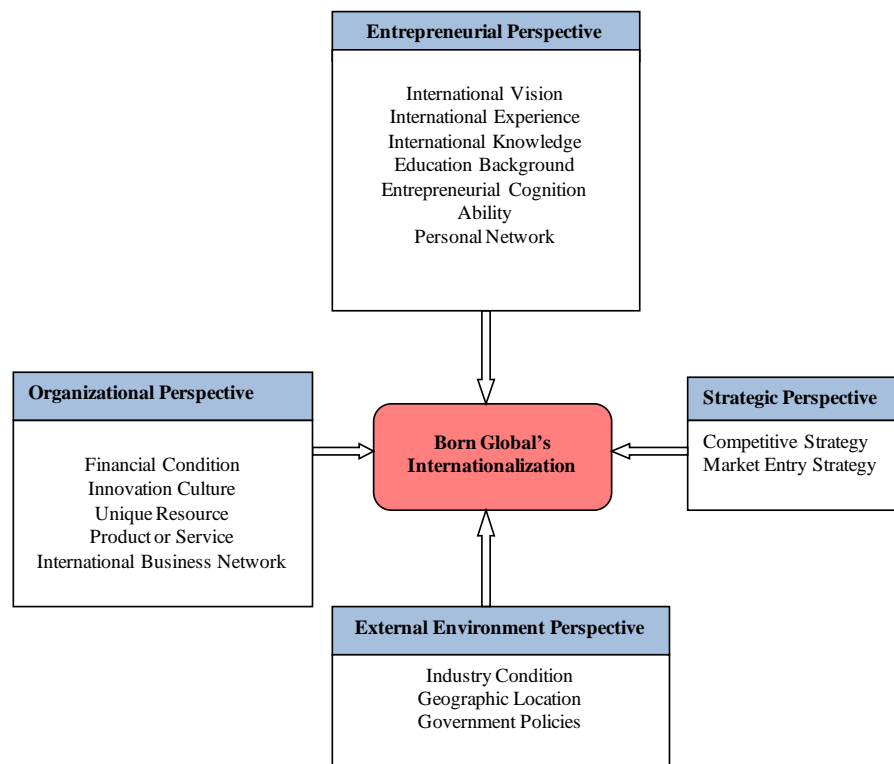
Entrepreneurial Perspective

International Vision
International Experience
International Knowledge
Education Background
Entrepreneurial Cognition
Ability
Personal Network

Organizational Perspective

Financial Condition
Innovation Culture
Unique Resource
Product or Service
International Business Network

Born Global's Internationalization

Strategic Perspective

Competitive Strategy
Market Entry Strategy

External Environment Perspective

Industry Condition
Geographic Location
Government Policies